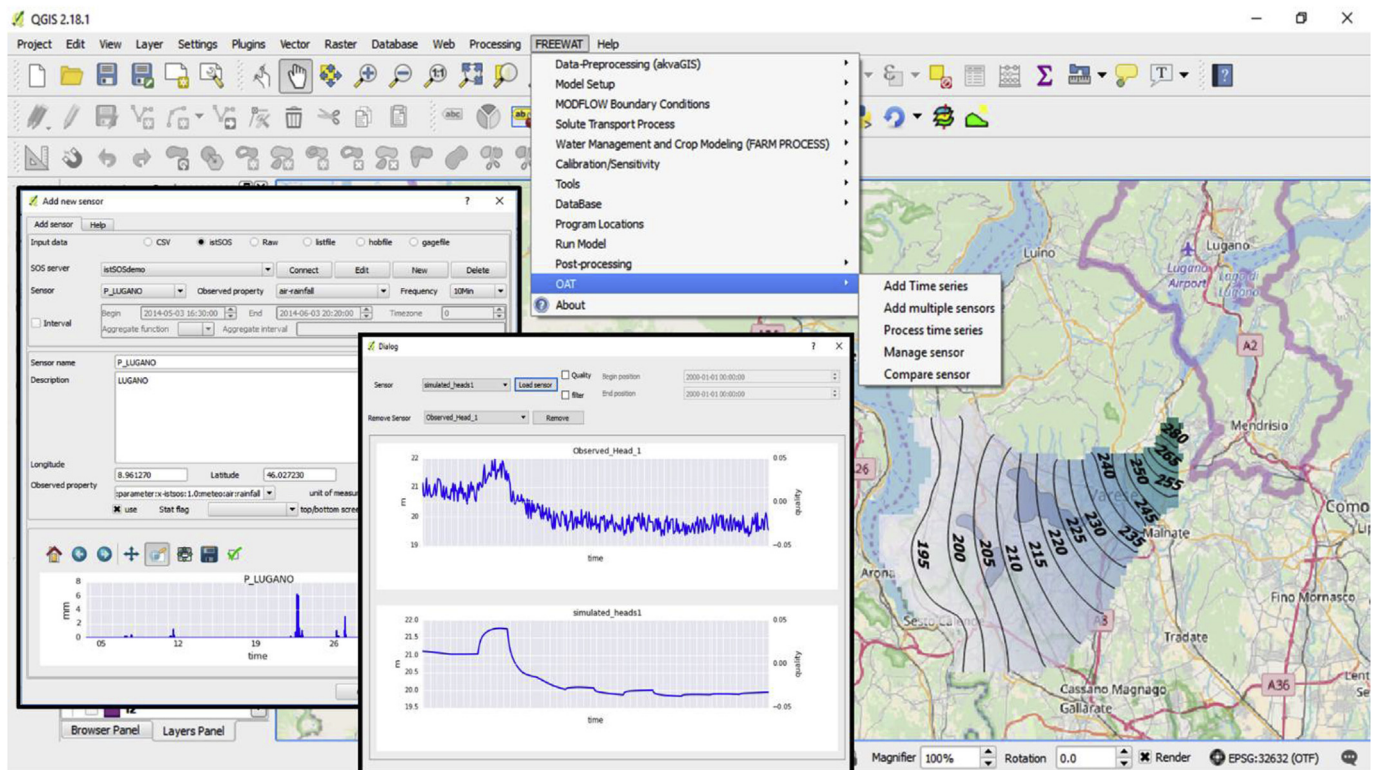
QGIS 2.18.1

Project Edit View Layer Settings Plugins Vector Raster Database Web Processing FREEWAT Help

Data-Preprocessing (akvaGIS)
Model Setup
MODFLOW Boundary Conditions
Solute Transport Process
Water Management and Crop Modeling (FARM PROCESS)
Calibration/Sensitivity
Tools
DataBase
Program Locations
Run Model
Post-processing
OAT
About

Add Time series
Add multiple sensors
Process time series
Manage sensor
Compare sensor

Add new sensor

Add sensor Help

Input data CSV istSOS Raw listfile hobfile gagefile

SOS server istSOSdemo Connect Edit New Delete

Sensor P_LUGANO Observed property air-rainfall Frequency 10Min

Interval Begin 2014-05-03 16:30:00 End 2014-06-03 20:20:00 Timezone 0

Aggregate function Aggregate interval

Sensor name P_LUGANO

Description LUGANO

Longitude 8.961270 Latitude 46.027230

Observed property :parameter:x-istsos:1.0:meteo:air:rainfall unit of measu

use Stat flag top/bottom scre

P_LUGANO

mm

8 6 4 2 0

05 12 19 26

time

Browser Panel Layers Panel

Dialog

Sensor simulated_heads1 Load sensor Quality Begin position 2000-01-01 00:00:00

filter End position 2000-01-01 00:00:00

Remove Sensor Observed_Head_1 Remove

Observed_Head_1

22 21 20 19

m

0.05 0.00 −0.05

quality

time

simulated_heads1

22.0 21.5 21.0 20.5 20.0 19.5

m

0.05 0.00 −0.05

quality

time

Luino Lugano Lugano Airport Lugano A2 Mendrisio Como Mainate Arona Sesto Calende A8 Fino Mornasco Tradate Cassano Magnago Gallarate A36 Lent 26

195 200 205 210 215 220 225 230 235 240 245 250 255 260 265

Magnifier 100% Rotation 0.0 Render EPSG:32632 (OTF)